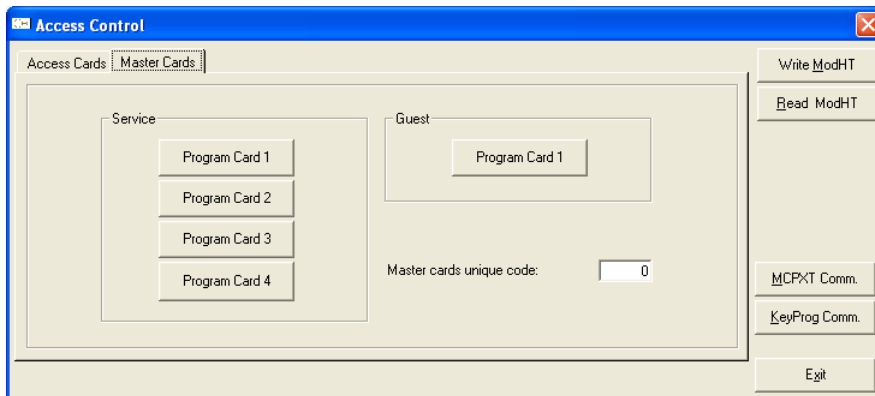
Access Control

Access Cards | Master Cards

Service

Program Card 1

Program Card 2

Program Card 3

Program Card 4

Guest

Program Card 1

Master cards unique code: 0

Write ModHT

Read ModHT

MCPXT Comm.

KeyProg Comm.

Exit